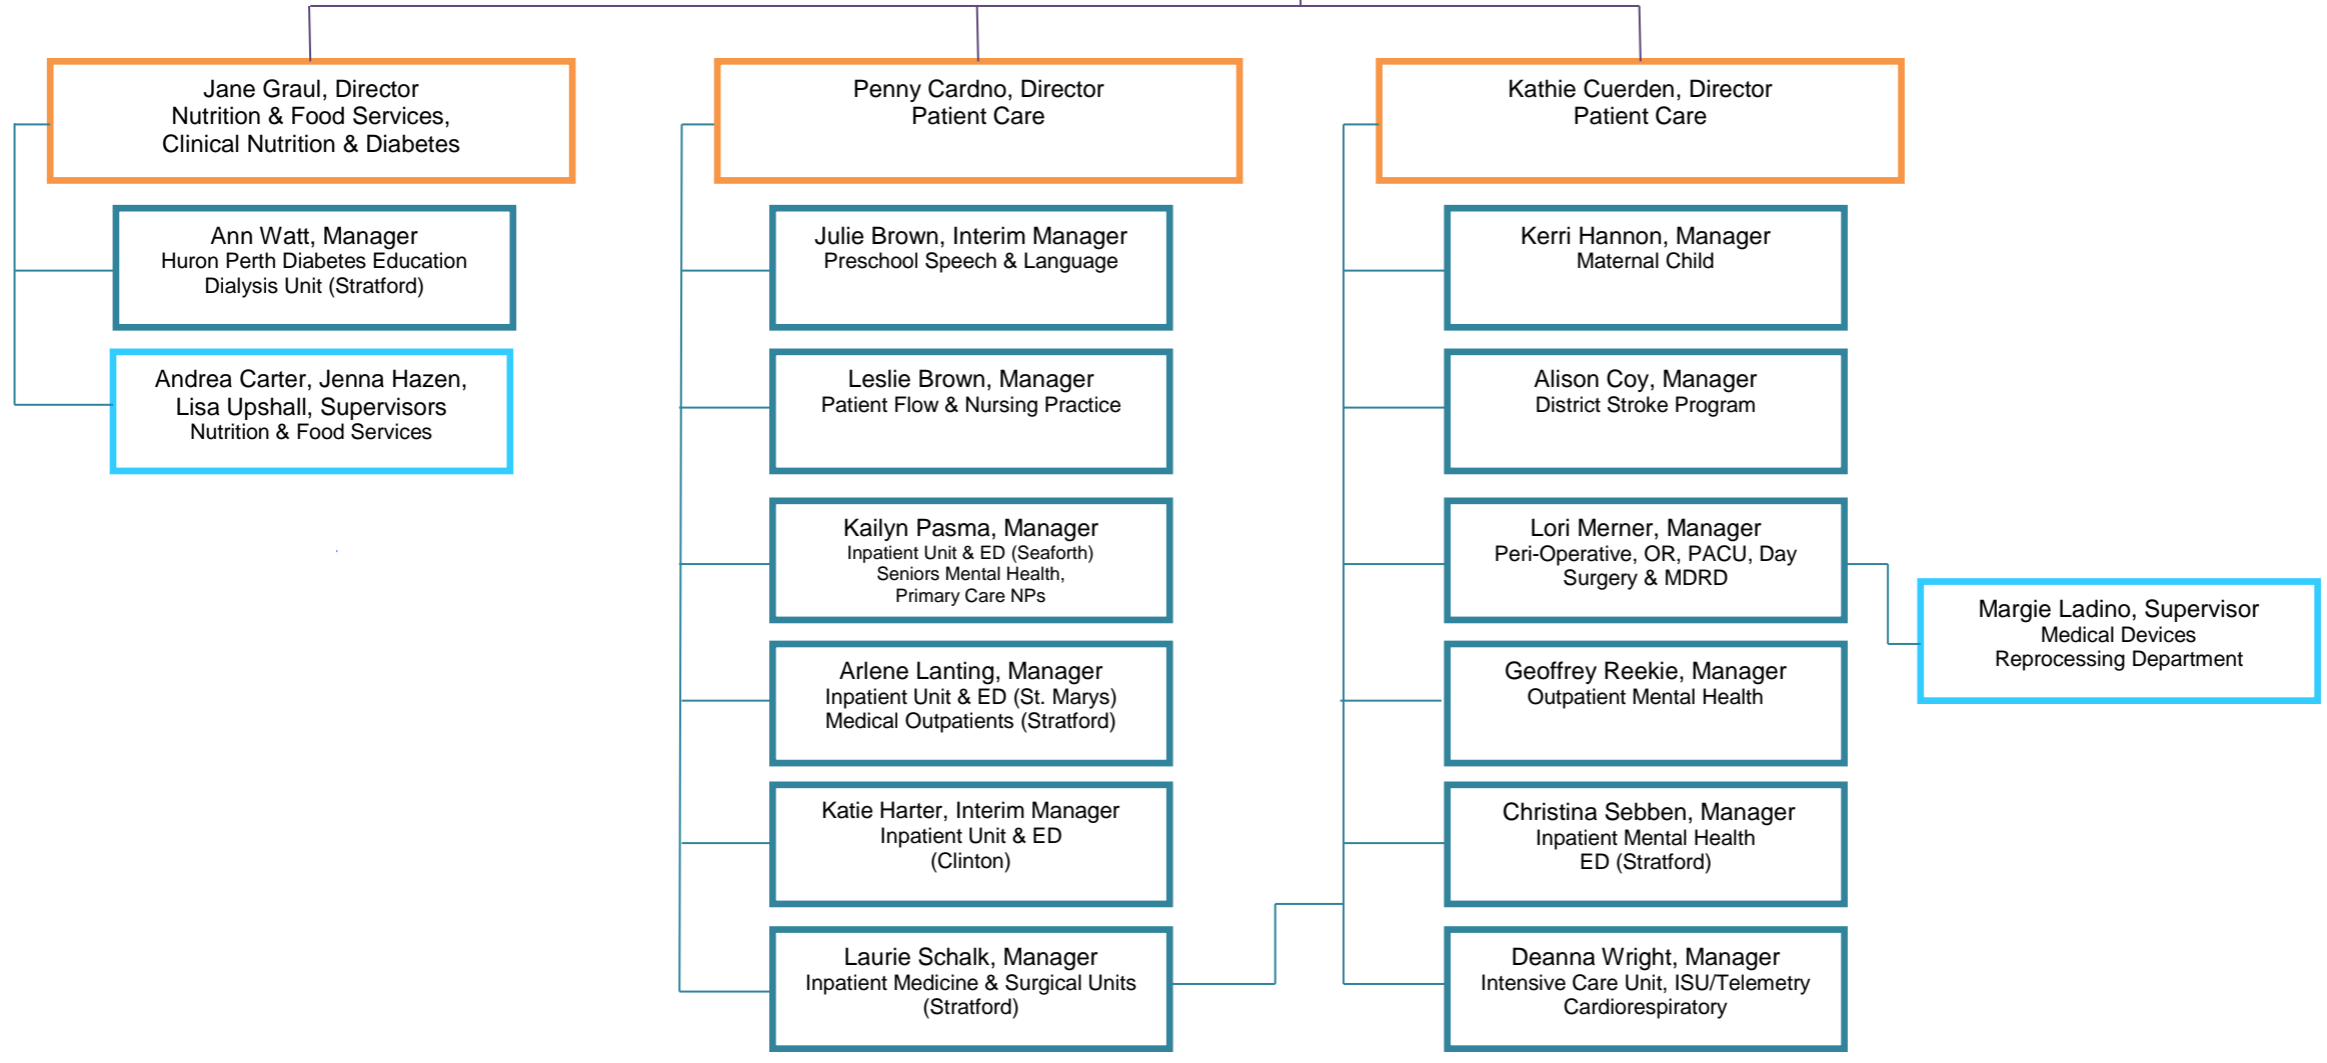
Jane Graul, Director
Nutrition & Food Services,
Clinical Nutrition & Diabetes

Ann Watt, Manager
Huron Perth Diabetes Education
Dialysis Unit (Stratford)

Andrea Carter, Jenna Hazen,
Lisa Upshall, Supervisors
Nutrition & Food Services

Penny Cardno, Director
Patient Care

Julie Brown, Interim Manager
Preschool Speech & Language

Leslie Brown, Manager
Patient Flow & Nursing Practice

Kailyn Pasma, Manager
Inpatient Unit & ED (Seaforth)
Seniors Mental Health,
Primary Care NPs

Arlene Lanting, Manager
Inpatient Unit & ED (St. Marys)
Medical Outpatients (Stratford)

Katie Harter, Interim Manager
Inpatient Unit & ED
(Clinton)

Laurie Schalk, Manager
Inpatient Medicine & Surgical Units
(Stratford)

Kathie Cuerden, Director
Patient Care

Kerri Hannon, Manager
Maternal Child

Alison Coy, Manager
District Stroke Program

Lori Merner, Manager
Peri-Operative, OR, PACU, Day
Surgery & MDRD

Margie Ladino, Supervisor
Medical Devices
Reprocessing Department

Geoffrey Reekie, Manager
Outpatient Mental Health

Christina Sebben, Manager
Inpatient Mental Health
ED (Stratford)

Deanna Wright, Manager
Intensive Care Unit, ISU/Telemetry
Cardiorespiratory